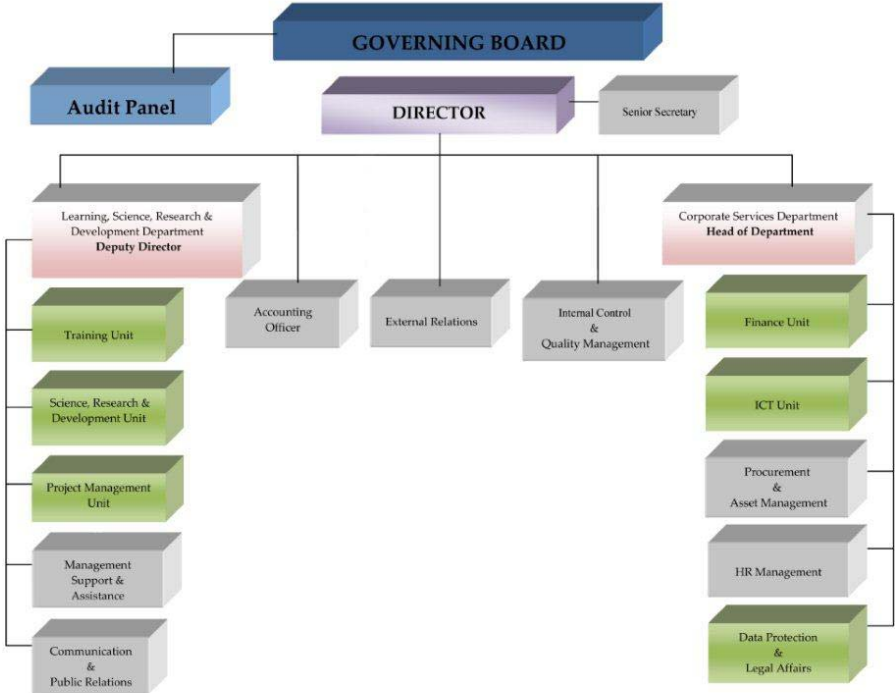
GOVERNING BOARD

Audit Panel

DIRECTOR

Senior Secretary

Learning, Science, Research & Development Department
**Deputy Director**

Corporate Services Department
**Head of Department**

Accounting Officer

External Relations

Internal Control & Quality Management

Training Unit

Science, Research & Development Unit

Project Management Unit

Management Support & Assistance

Communication & Public Relations

Finance Unit

ICT Unit

Procurement & Asset Management

HR Management

Data Protection & Legal Affairs